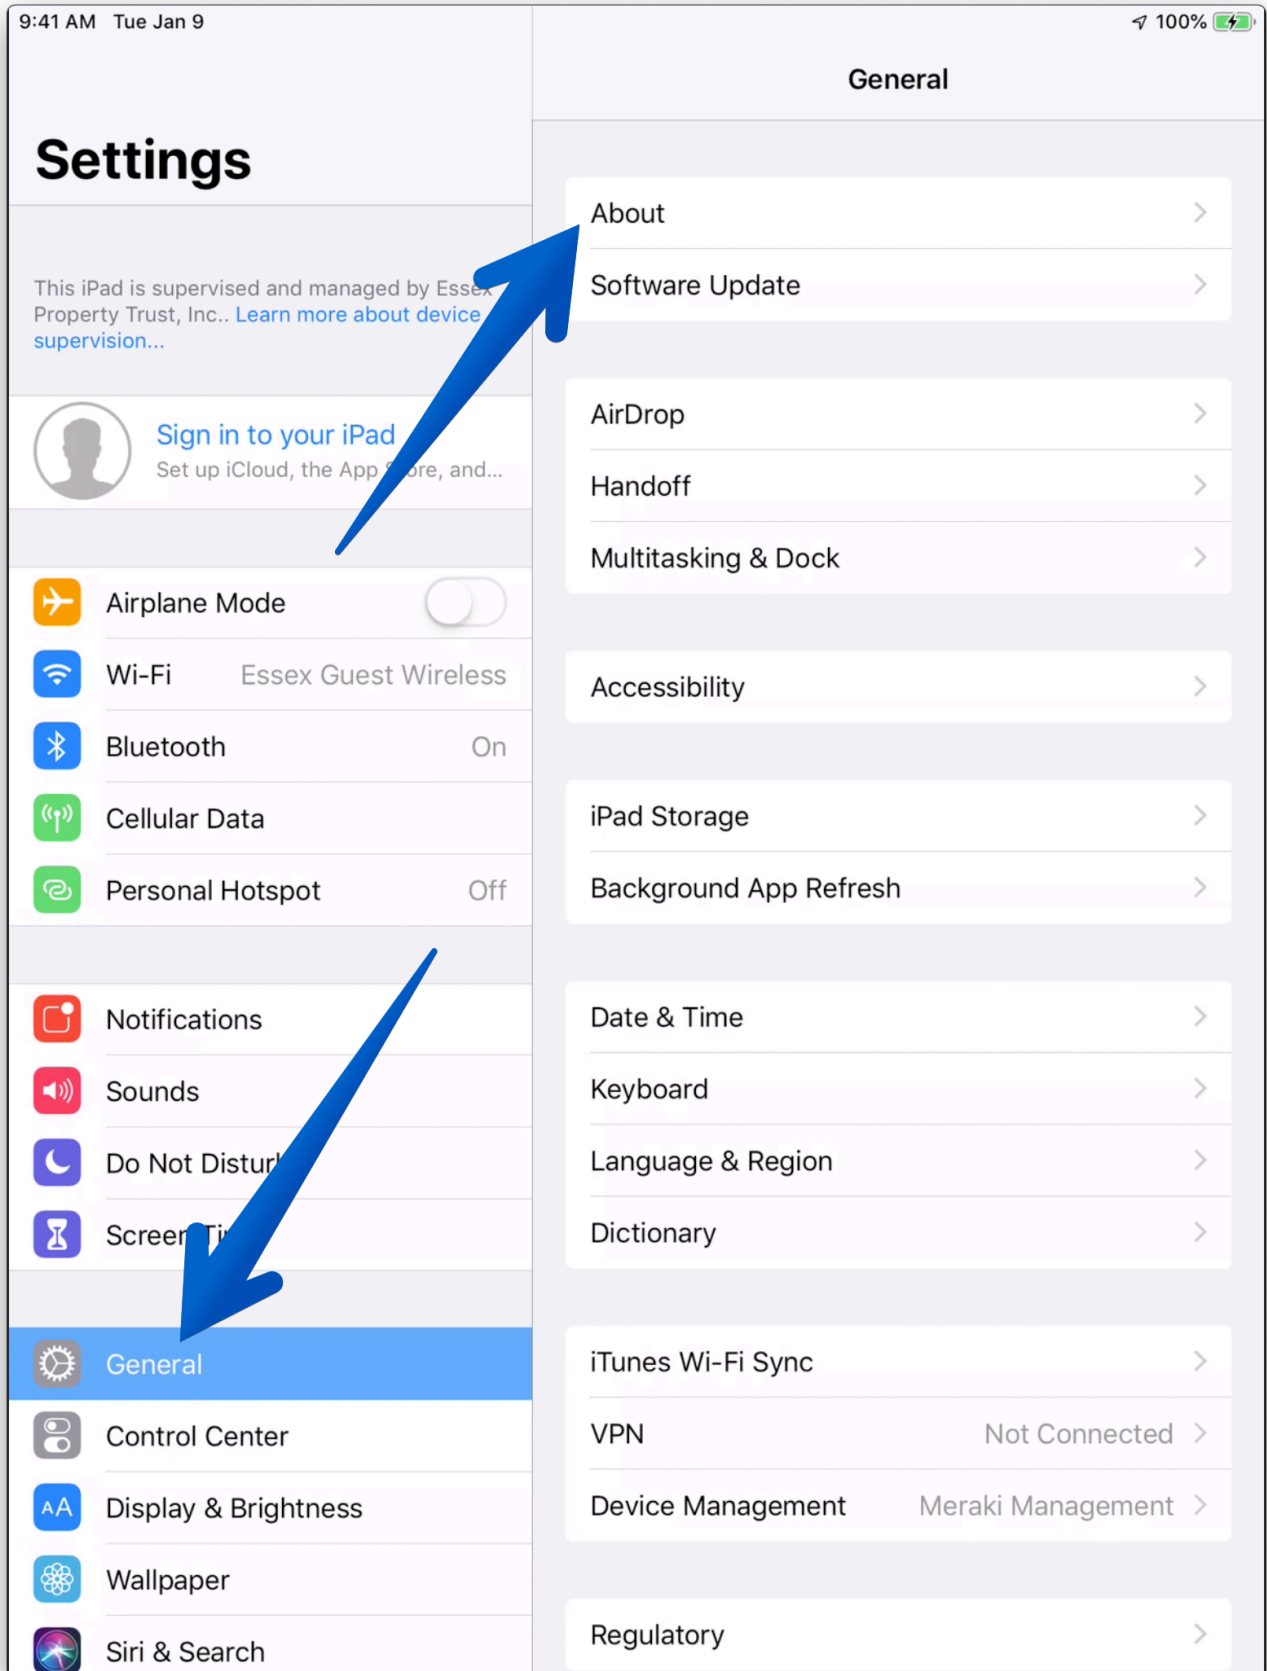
9:41 AM Tue Jan 9

100%

Settings

This iPad is supervised and managed by Essex Property Trust, Inc.. Learn more about device supervision...

Sign in to your iPad
Set up iCloud, the App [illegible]ore, and...

Airplane Mode

Wi-Fi Essex Guest Wireless

Bluetooth On

Cellular Data

Personal Hotspot Off

Notifications

Sounds

Do Not Distur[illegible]

Scree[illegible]

General

Control Center

Display & Brightness

Wallpaper

Siri & Search

General

About

Software Update

AirDrop

Handoff

Multitasking & Dock

Accessibility

iPad Storage

Background App Refresh

Date & Time

Keyboard

Language & Region

Dictionary

iTunes Wi-Fi Sync

VPN Not Connected

Device Management Meraki Management

Regulatory